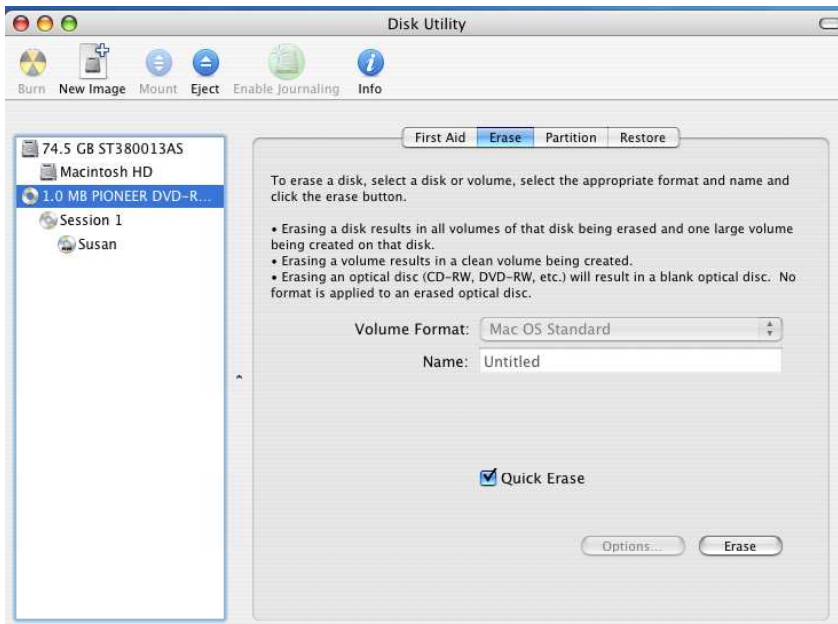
Disk Utility

Burn New Image Mount Eject Enable Journaling Info

74.5 GB ST380013AS
Macintosh HD
1.0 MB PIONEER DVD-R...
Session 1
Susan

First Aid Erase Partition Restore

To erase a disk, select a disk or volume, select the appropriate format and name and click the erase button.

• Erasing a disk results in all volumes of that disk being erased and one large volume being created on that disk.
• Erasing a volume results in a clean volume being created.
• Erasing an optical disc (CD-RW, DVD-RW, etc.) will result in a blank optical disc. No format is applied to an erased optical disc.

Volume Format: Mac OS Standard

Name: Untitled

Quick Erase

Options... Erase